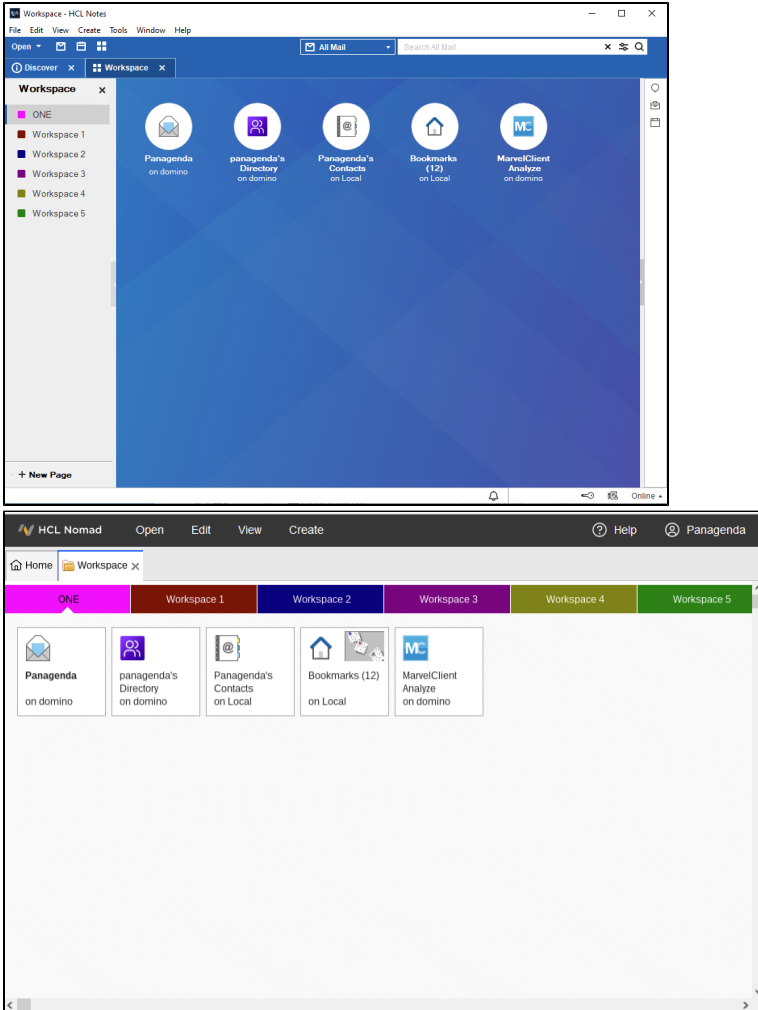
Workspace - HCL Notes

File Edit View Create Tools Window Help

Open

All Mail

Search All Mail

Discover ×

Workspace ×

Workspace ×

ONE
Workspace 1
Workspace 2
Workspace 3
Workspace 4
Workspace 5

Panagenda
on domino

panagenda's Directory
on domino

Panagenda's Contacts
on Local

Bookmarks (12)
on Local

MarvelClient Analyze
on domino

+ New Page

Online

HCL Nomad   Open   Edit   View   Create   Help   Panagenda

Home   Workspace ×

| ONE | Workspace 1 | Workspace 2 | Workspace 3 | Workspace 4 | Workspace 5 |
|---|---|---|---|---|---|

Panagenda
on domino

panagenda's Directory
on domino

Panagenda's Contacts
on Local

Bookmarks (12)
on Local

MarvelClient Analyze
on domino